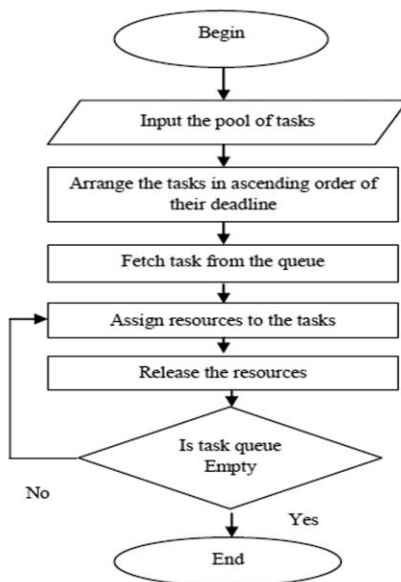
Begin

Input the pool of tasks

Arrange the tasks in ascending order of their deadline

Fetch task from the queue

Assign resources to the tasks

Release the resources

Is task queue Empty

No

Yes

End